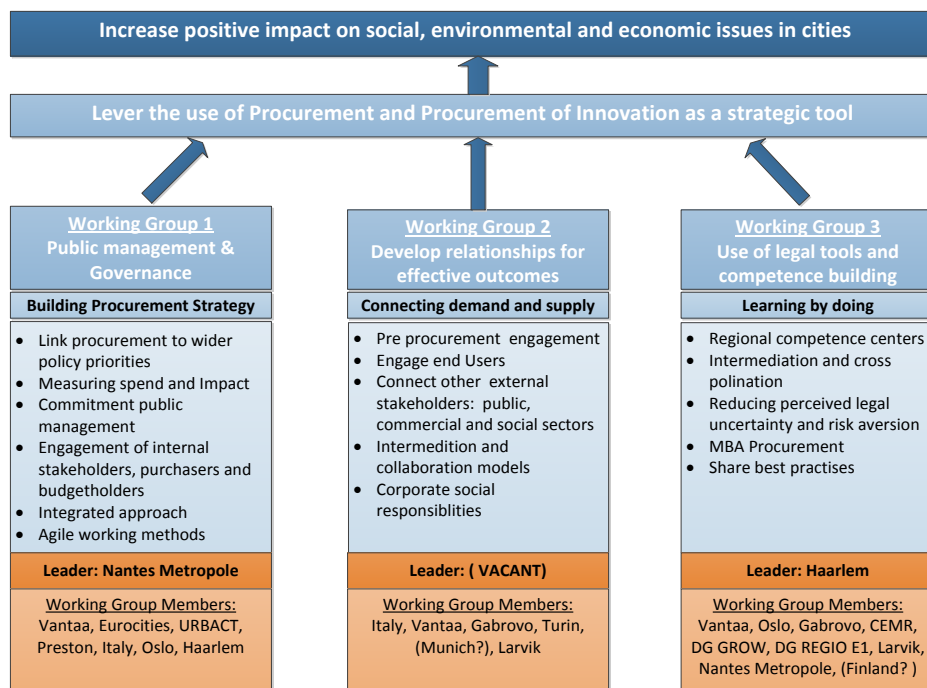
Increase positive impact on social, environmental and economic issues in cities

Lever the use of Procurement and Procurement of Innovation as a strategic tool

Working Group 1
Public management & Governance

Building Procurement Strategy

- Link procurement to wider policy priorities
- Measuring spend and Impact
- Commitment public management
- Engagement of internal stakeholders, purchasers and budgetholders
- Integrated approach
- Agile working methods

Leader: Nantes Metropole

Working Group Members:
Vantaa, Eurocities, URBACT, Preston, Italy, Oslo, Haarlem

Working Group 2
Develop relationships for effective outcomes

Connecting demand and supply

- Pre procurement engagement
- Engage end Users
- Connect other external stakeholders: public, commercial and social sectors
- Intermedition and collaboration models
- Corporate social responsiblities

Leader: ( VACANT)

Working Group Members:
Italy, Vantaa, Gabrovo, Turin, (Munich?), Larvik

Working Group 3
Use of legal tools and competence building

Learning by doing

- Regional competence centers
- Intermediation and cross polination
- Reducing perceived legal uncertainty and risk aversion
- MBA Procurement
- Share best practises

Leader: Haarlem

Working Group Members:
Vantaa, Oslo, Gabrovo, CEMR, DG GROW, DG REGIO E1, Larvik, Nantes Metropole, (Finland? )